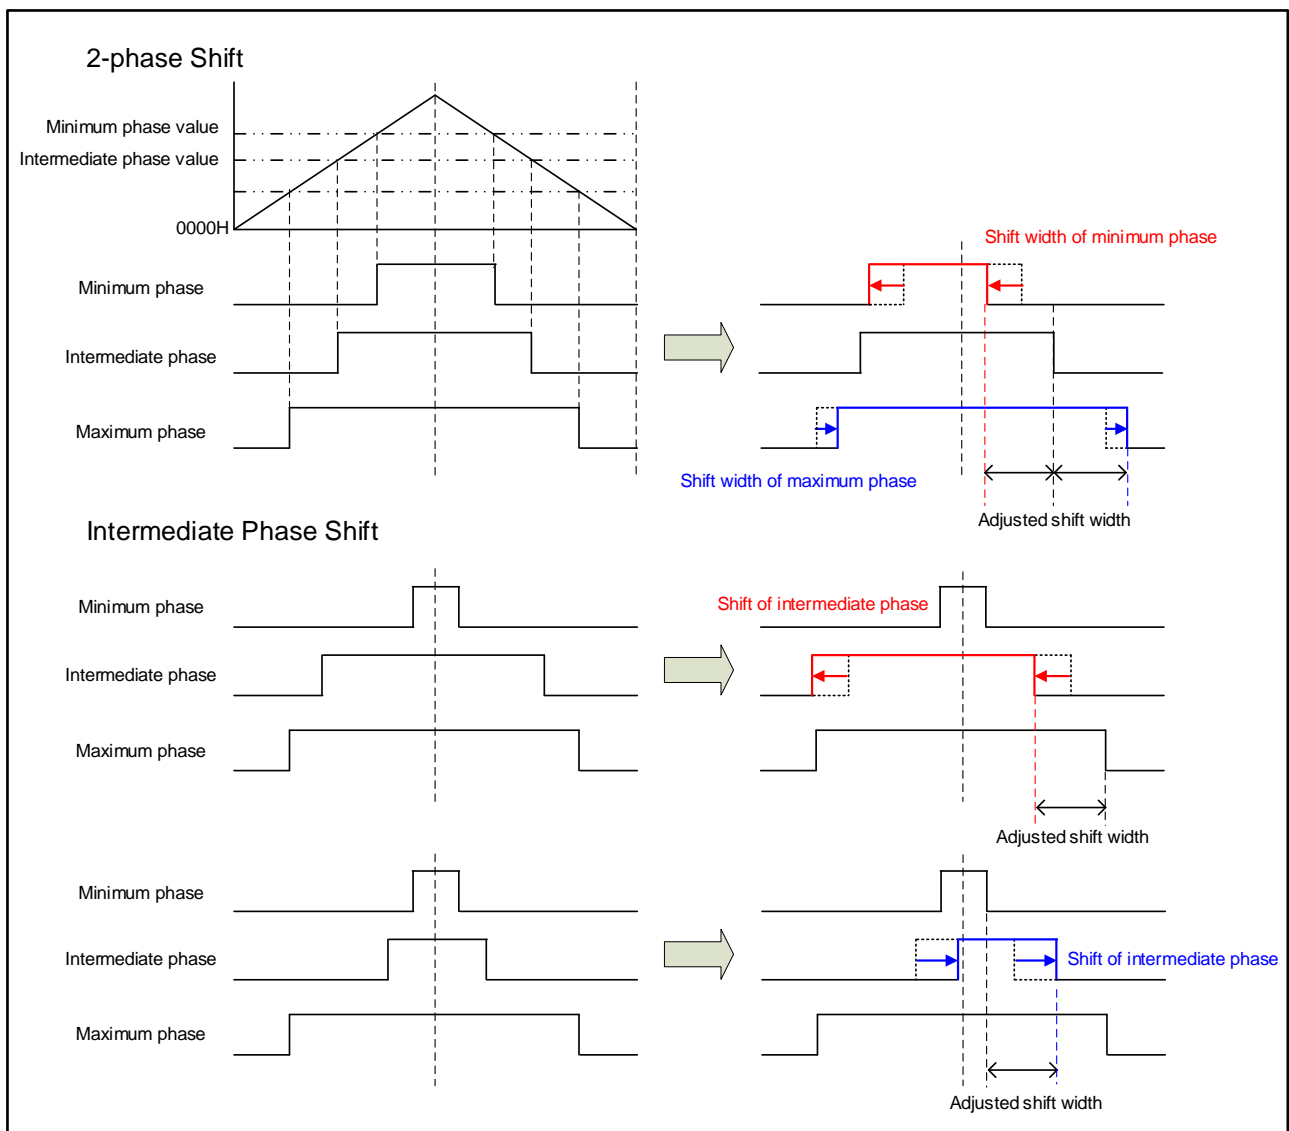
2-phase Shift

Minimum phase value

Intermediate phase value

0000H

Minimum phase

Intermediate phase

Maximum phase

Shift width of minimum phase

Shift width of maximum phase

Adjusted shift width

Intermediate Phase Shift

Minimum phase

Intermediate phase

Maximum phase

Shift of intermediate phase

Adjusted shift width

Minimum phase

Intermediate phase

Maximum phase

Shift of intermediate phase

Adjusted shift width